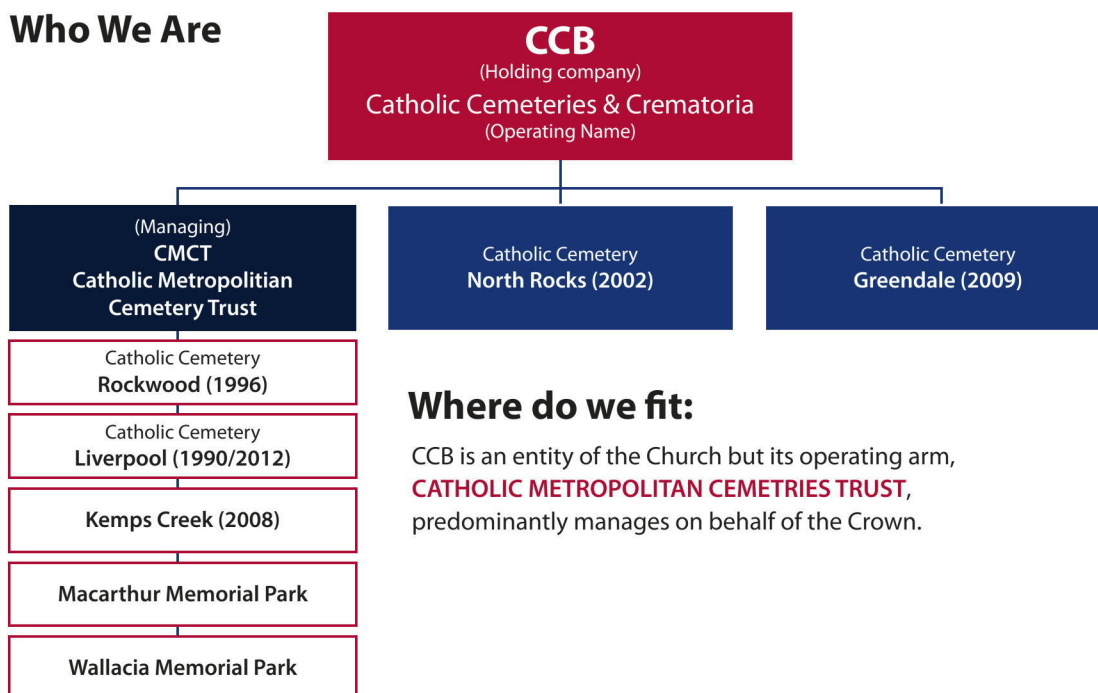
Who We Are

CCB
(Holding company)
Catholic Cemeteries & Crematoria
(Operating Name)

(Managing)
CMCT
Catholic Metropolitian Cemetery Trust

Catholic Cemetery
North Rocks (2002)

Catholic Cemetery
Greendale (2009)

Catholic Cemetery
Rockwood (1996)

Catholic Cemetery
Liverpool (1990/2012)

Kemps Creek (2008)

Macarthur Memorial Park

Wallacia Memorial Park

Where do we fit:

CCB is an entity of the Church but its operating arm, CATHOLIC METROPOLITAN CEMETRIES TRUST, predominantly manages on behalf of the Crown.